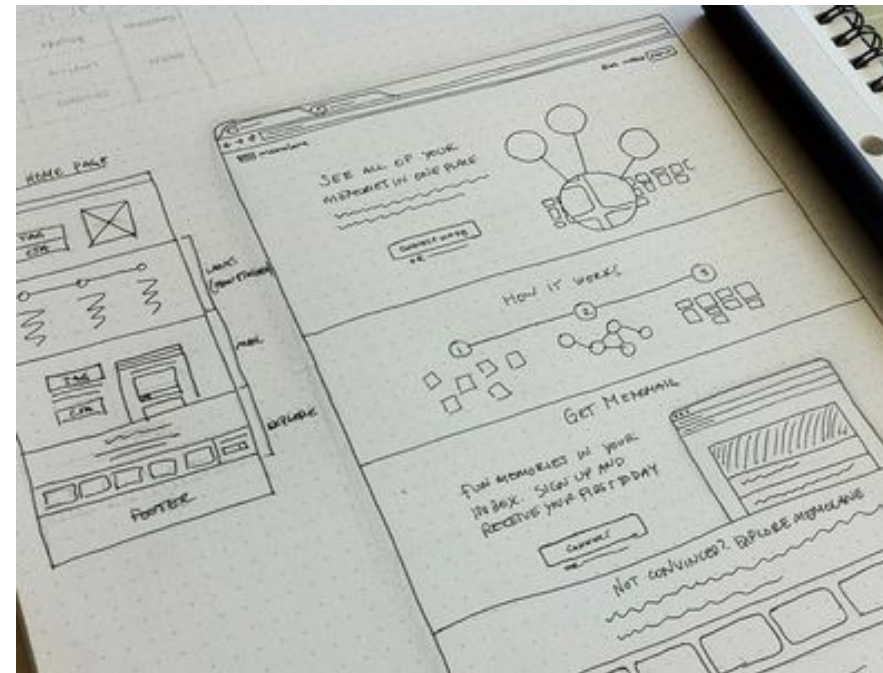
HOME PAGE

LINKS (HOW IT WORKS)

MAIL

EXPLORE

FOOTER

SEE ALL OF YOUR MEMORIES IN ONE PLACE

HOW IT WORKS

1

2

3

GET MEMOMAIL

FUN MEMORIES IN YOUR INBOX. SIGN UP AND RECEIVE YOUR FIRST TODAY

NOT CONVINCED? EXPLORE MEMOLANE